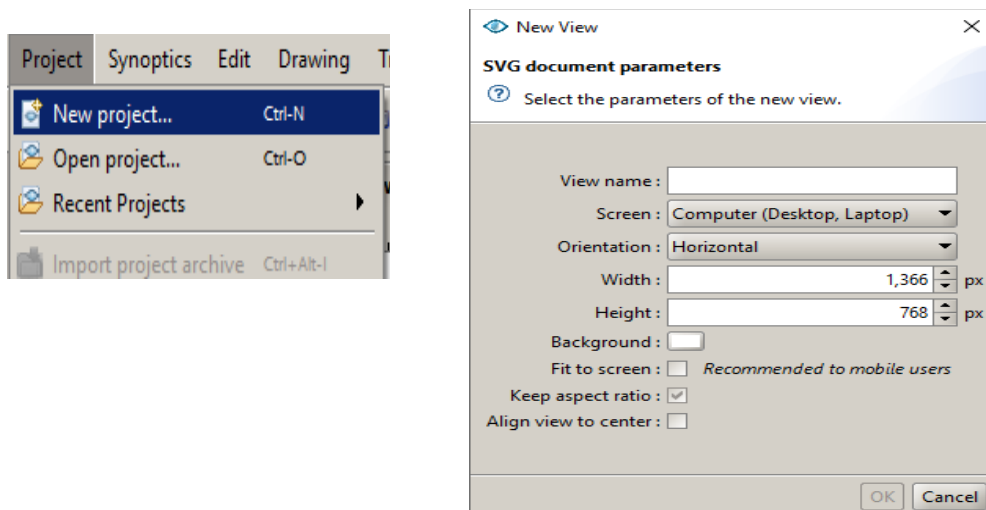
Project Synoptics Edit Drawing T

New project... Ctrl-N
Open project... Ctrl-O
Recent Projects
Import project archive Ctrl+Alt-I

New View

SVG document parameters

Select the parameters of the new view.

View name :
Screen : Computer (Desktop, Laptop)
Orientation : Horizontal
Width : 1,366 px
Height : 768 px
Background :
Fit to screen : Recommended to mobile users
Keep aspect ratio :
Align view to center :

OK Cancel